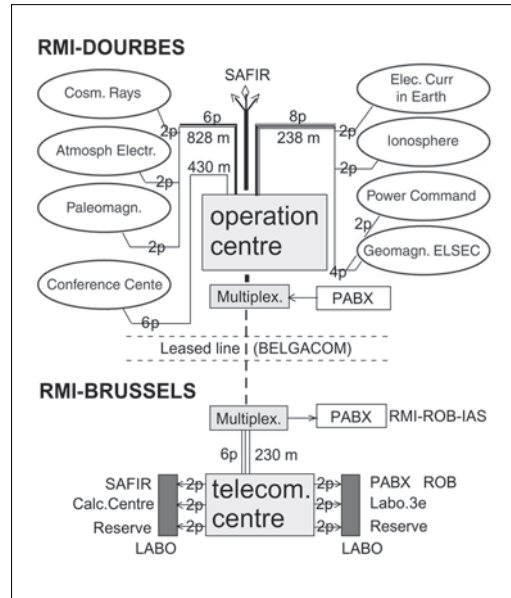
RMI-DOURBES

SAFIR

Cosm. Rays

2p

6p

828 m

8p

238 m

Elec. Curr in Earth

2p

Ionosphere

2p

Atmosph Electr.

2p

430 m

Paleomagn.

2p

operation centre

Power Command

2p

Geomagn. ELSEC

4p

Conference Cente

6p

Multiplex.

PABX

Leased line (BELGACOM)

RMI-BRUSSELS

Multiplex.

PABX

RMI-ROB-IAS

6p

230 m

SAFIR

2p

Calc.Centre

2p

Reserve

2p

LABO

telecom. centre

2p

PABX ROB

2p

Labo.3e

2p

Reserve

LABO